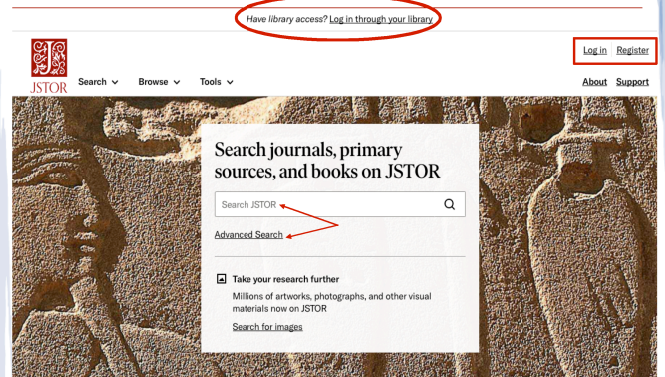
Have library access? Log in through your library

JSTOR

Search Browse Tools

Log in Register

About Support

Search journals, primary sources, and books on JSTOR

Search JSTOR

Advanced Search

Take your research further

Millions of artworks, photographs, and other visual materials now on JSTOR

Search for images